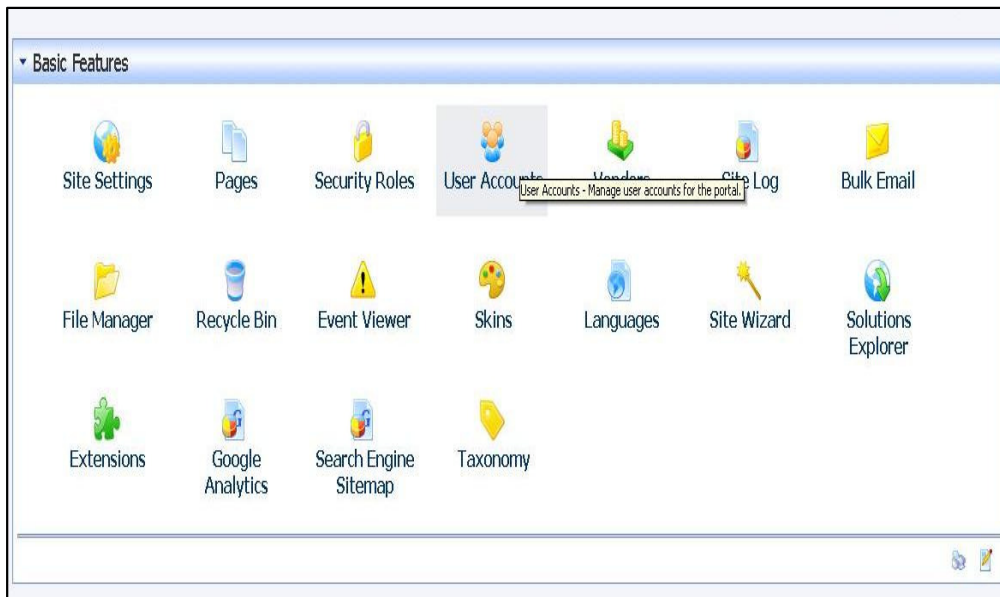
▾ Basic Features

Site Settings

Pages

Security Roles

User Accou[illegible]

User Accounts - Manage user accounts for the portal.

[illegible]

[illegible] Log

Bulk Email

File Manager

Recycle Bin

Event Viewer

Skins

Languages

Site Wizard

Solutions Explorer

Extensions

Google Analytics

Search Engine Sitemap

Taxonomy